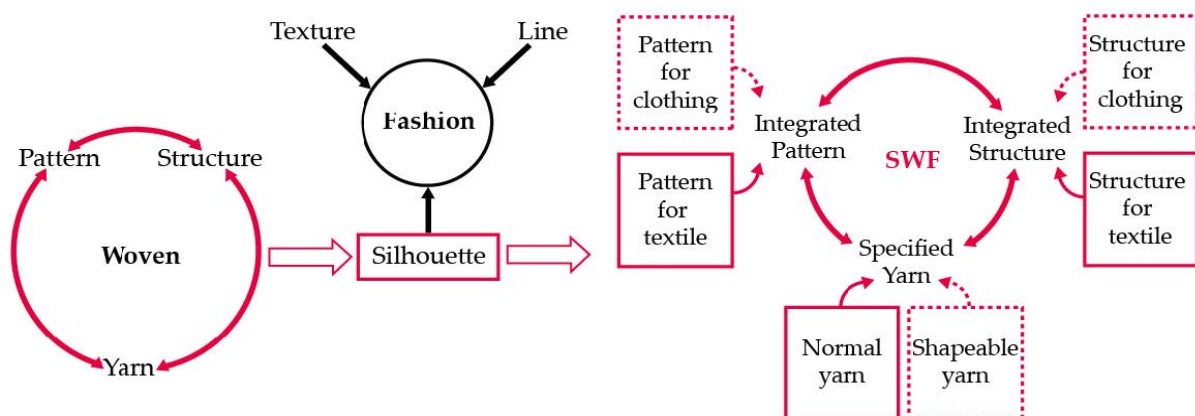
Pattern

Structure

Woven

Yarn

Texture

Line

Fashion

Silhouette

Pattern for clothing

Integrated Pattern

SWF

Integrated Structure

Structure for clothing

Pattern for textile

Structure for textile

Specified Yarn

Normal yarn

Shapeable yarn